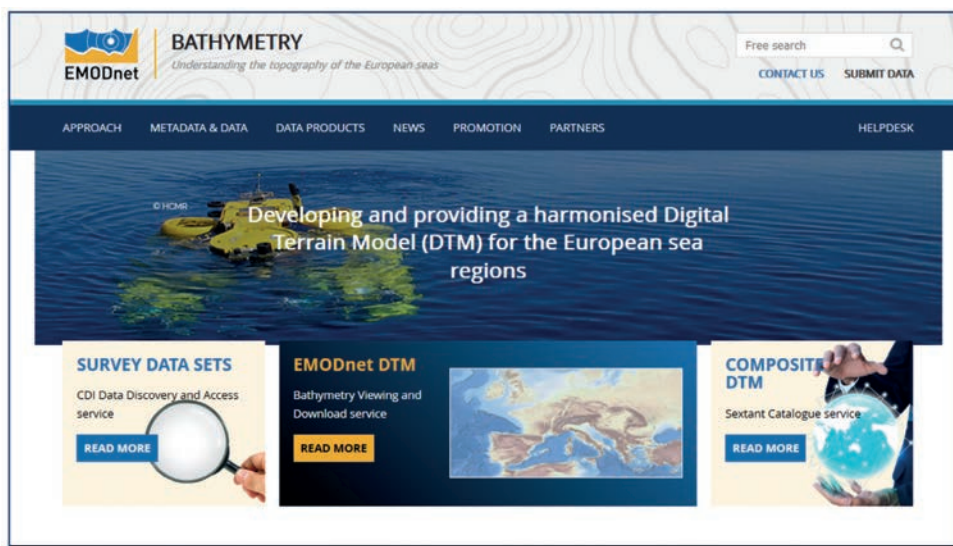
EMODnet

BATHYMETRY

Understanding the topography of the European seas

Free search

CONTACT US SUBMIT DATA

APPROACH METADATA & DATA DATA PRODUCTS NEWS PROMOTION PARTNERS HELPDESK

© HCMR

Developing and providing a harmonised Digital Terrain Model (DTM) for the European sea regions

SURVEY DATA SETS

CDI Data Discovery and Access service

READ MORE

EMODnet DTM

Bathymetry Viewing and Download service

READ MORE

COMPOSITE DTM

Sextant Catalogue service

READ MORE